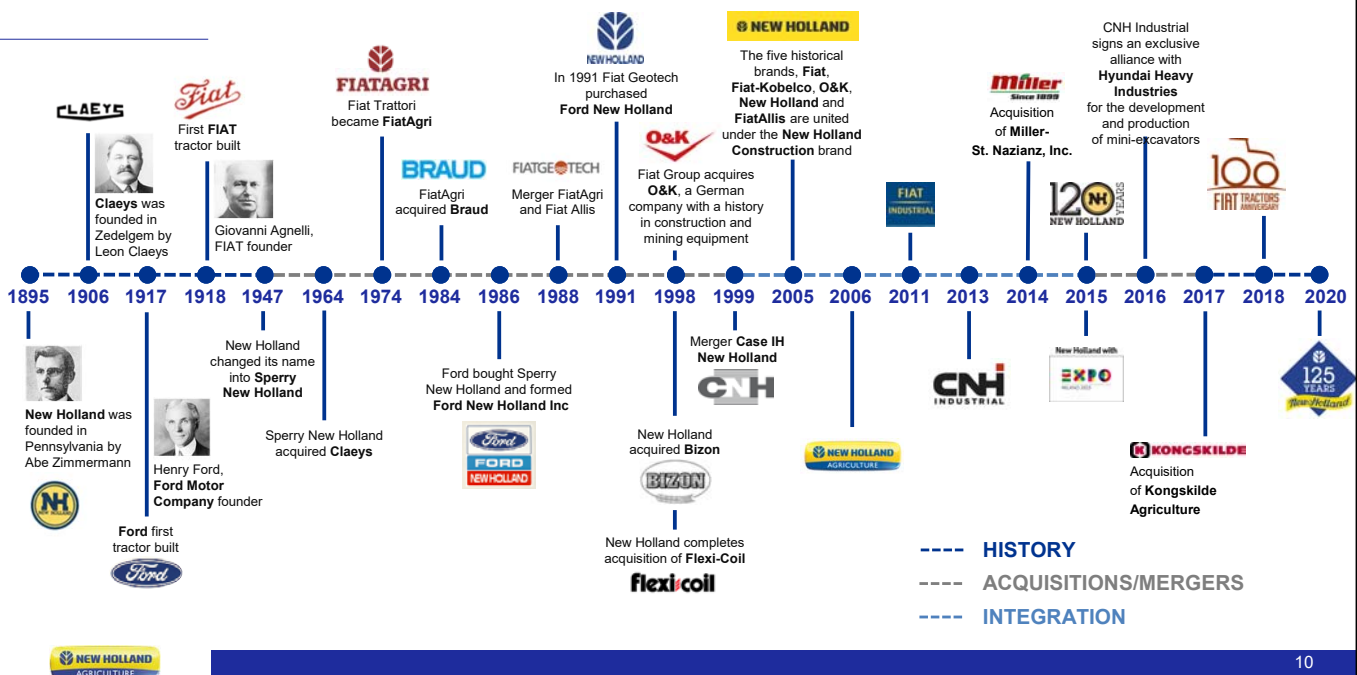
CLAEYS

Claeys was founded in Zedelgem by Leon Claeys

Fiat

First FIAT tractor built

Giovanni Agnelli, FIAT founder

FIATAGRI

Fiat Trattori became FiatAgri

BRAUD

FiatAgri acquired Braud

FIATGEOTECH

Merger FiatAgri and Fiat Allis

NEW HOLLAND

In 1991 Fiat Geotech purchased Ford New Holland

O&K

Fiat Group acquires O&K, a German company with a history in construction and mining equipment

NEW HOLLAND

The five historical brands, Fiat, Fiat-Kobelco, O&K, New Holland and FiatAllis are united under the New Holland Construction brand

FIAT INDUSTRIAL

Miller Since 1899

Acquisition of Miller-St. Nazianz, Inc.

120 YEARS NEW HOLLAND

CNH Industrial signs an exclusive alliance with Hyundai Heavy Industries for the development and production of mini-excavators

100 FIAT TRACTORS ANNIVERSARY

1895 1906 1917 1918 1947 1964 1974 1984 1986 1988 1991 1998 1999 2005 2006 2011 2013 2014 2015 2016 2017 2018 2020

New Holland was founded in Pennsylvania by Abe Zimmermann

NH NEW HOLLAND

Henry Ford, Ford Motor Company founder

Ford first tractor built

Ford

New Holland changed its name into Sperry New Holland

Sperry New Holland acquired Claeys

Ford bought Sperry New Holland and formed Ford New Holland Inc

Ford FORD NEW HOLLAND

New Holland acquired Bizon

BIZON

New Holland completes acquisition of Flexi-Coil

flexicoil

Merger Case IH New Holland

CNH

NEW HOLLAND AGRICULTURE

CNH INDUSTRIAL

New Holland with EXPO

KONGSKILDE

Acquisition of Kongskilde Agriculture

125 YEARS New Holland

HISTORY

ACQUISITIONS/MERGERS

INTEGRATION

NEW HOLLAND AGRICULTURE

10